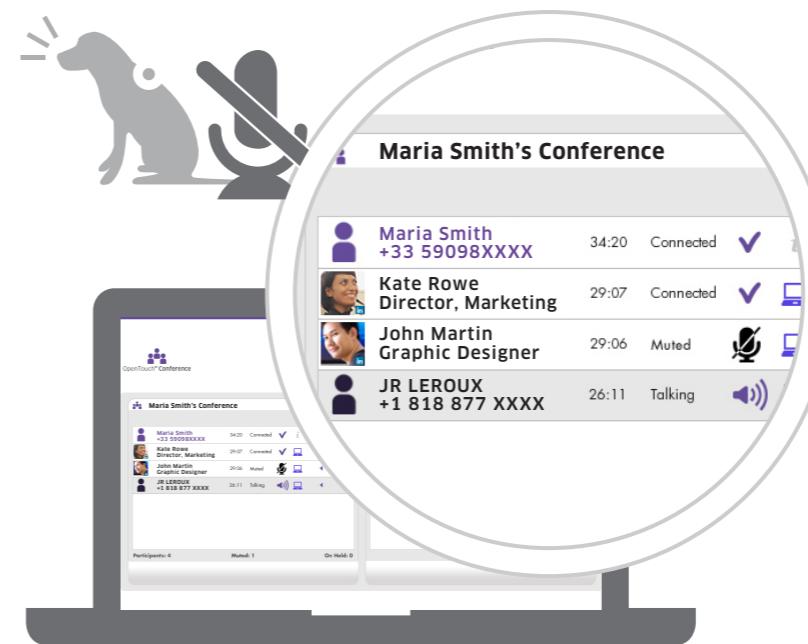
Maria Smith's Conference

| | | | |
|---|---|---|---|
| Maria Smith +33 59098XXXX | 34:20 | Connected | |
| Kate Rowe Director, Marketing | 29:07 | Connected | |
| John Martin Graphic Designer | 29:06 | Muted | |
| JR LEROUX +1 818 877 XXXX | 26:11 | Talking | |

OpenTouch® Conference

Maria Smith's Conference

| | | | |
|---|---|---|---|
| Maria Smith +33 59098XXXX | 34:20 | Connected | |
| Kate Rowe Director, Marketing | 29:07 | Connected | |
| John Martin Graphic Designer | 29:06 | Muted | |
| JR LEROUX +1 818 877 XXXX | 26:11 | Talking | |

Participants: 4 Muted: 1 On Hold: 0